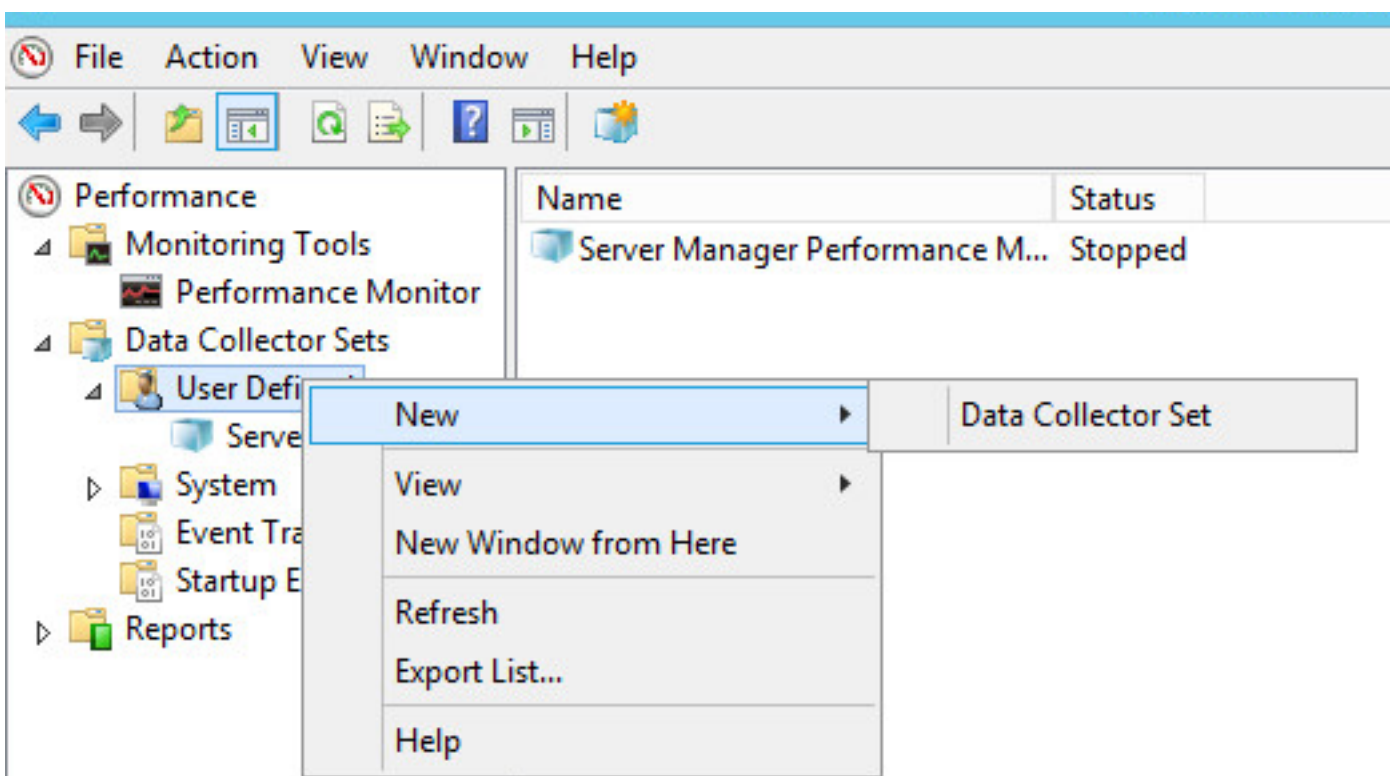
File Action View Window Help

Performance
Monitoring Tools
Performance Monitor
Data Collector Sets
User Defi
Serve
System
Event Tra
Startup E
Reports

| Name | Status |
|---|---|
| Server Manager Performance M... | Stopped |

New
View
New Window from Here
Refresh
Export List...
Help

Data Collector Set